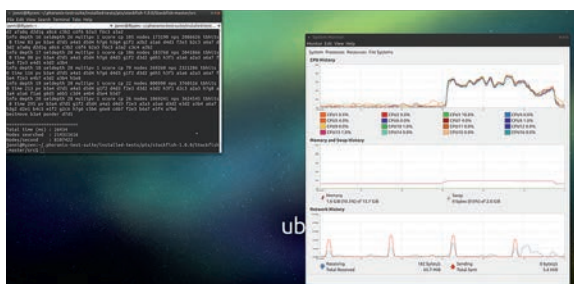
File Edit View Search Terminal Tabs Help

Total time (ms) : 24414
Nodes searched : 274931834

System Monitor
Monitor Edit View Help
System Processes Resources File Systems

CPU History

CPU1 0.0%
CPU2 0.0%
CPU3 0.0%
CPU4 0.0%
CPU5 0.0%
CPU6 0.0%
CPU7 0.0%
CPU8 0.0%
CPU9 0.0%
CPU10 0.0%
CPU11 0.0%
CPU12 0.0%
CPU13 0.0%
CPU14 0.0%
CPU15 0.0%
CPU16 0.0%

Memory and Swap History

Memory
Swap

Network History

Receiving
Total Received
Sending
Total Sent

ub